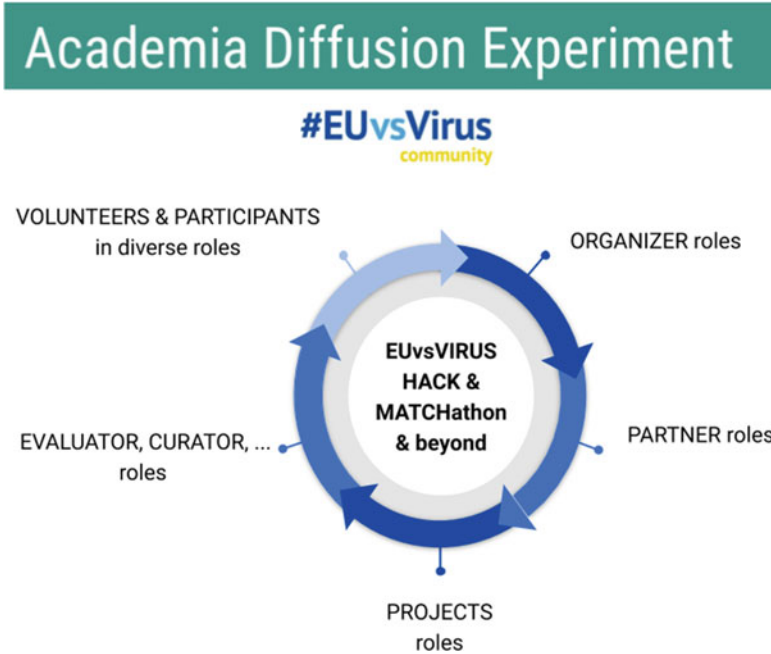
Academia Diffusion Experiment

#EUvsVirus
community

VOLUNTEERS & PARTICIPANTS in diverse roles

ORGANIZER roles

EUvsVIRUS HACK & MATCHathon & beyond

PARTNER roles

EVALUATOR, CURATOR, ... roles

PROJECTS roles